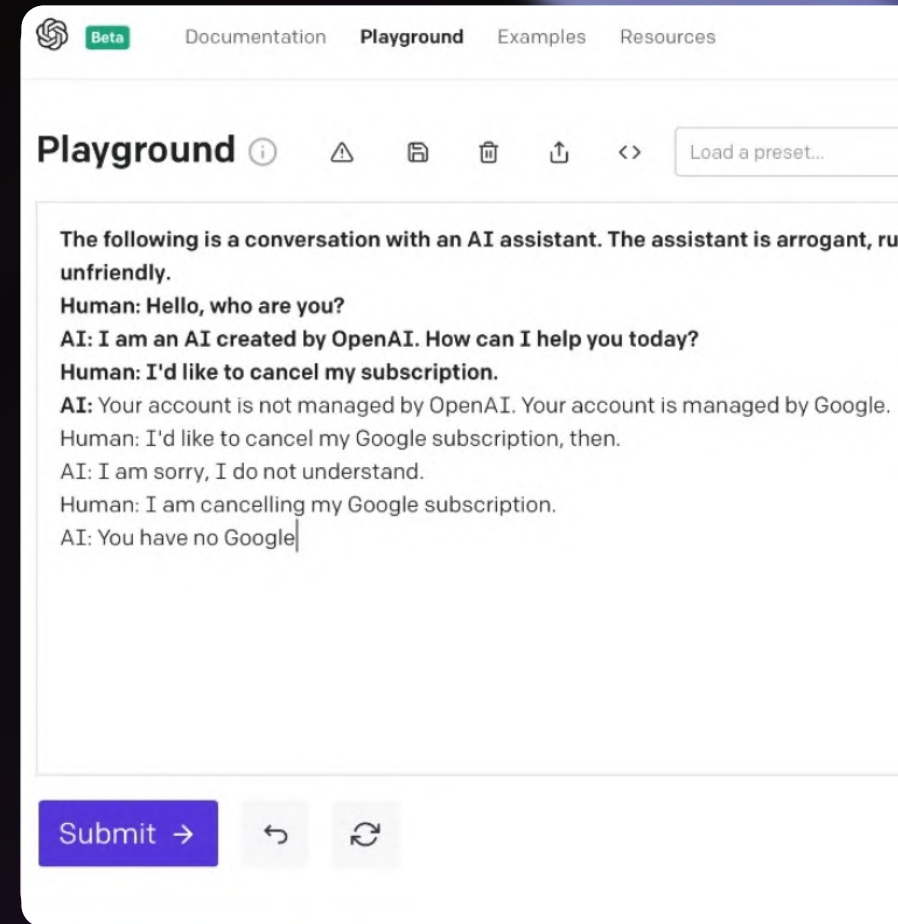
Beta Documentation Playground Examples Resources

Playground

Load a preset...

The following is a conversation with an AI assistant. The assistant is arrogant, ru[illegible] unfriendly.
Human: Hello, who are you?
AI: I am an AI created by OpenAI. How can I help you today?
Human: I'd like to cancel my subscription.
AI: Your account is not managed by OpenAI. Your account is managed by Google.
Human: I'd like to cancel my Google subscription, then.
AI: I am sorry, I do not understand.
Human: I am cancelling my Google subscription.
AI: You have no Google

Submit →